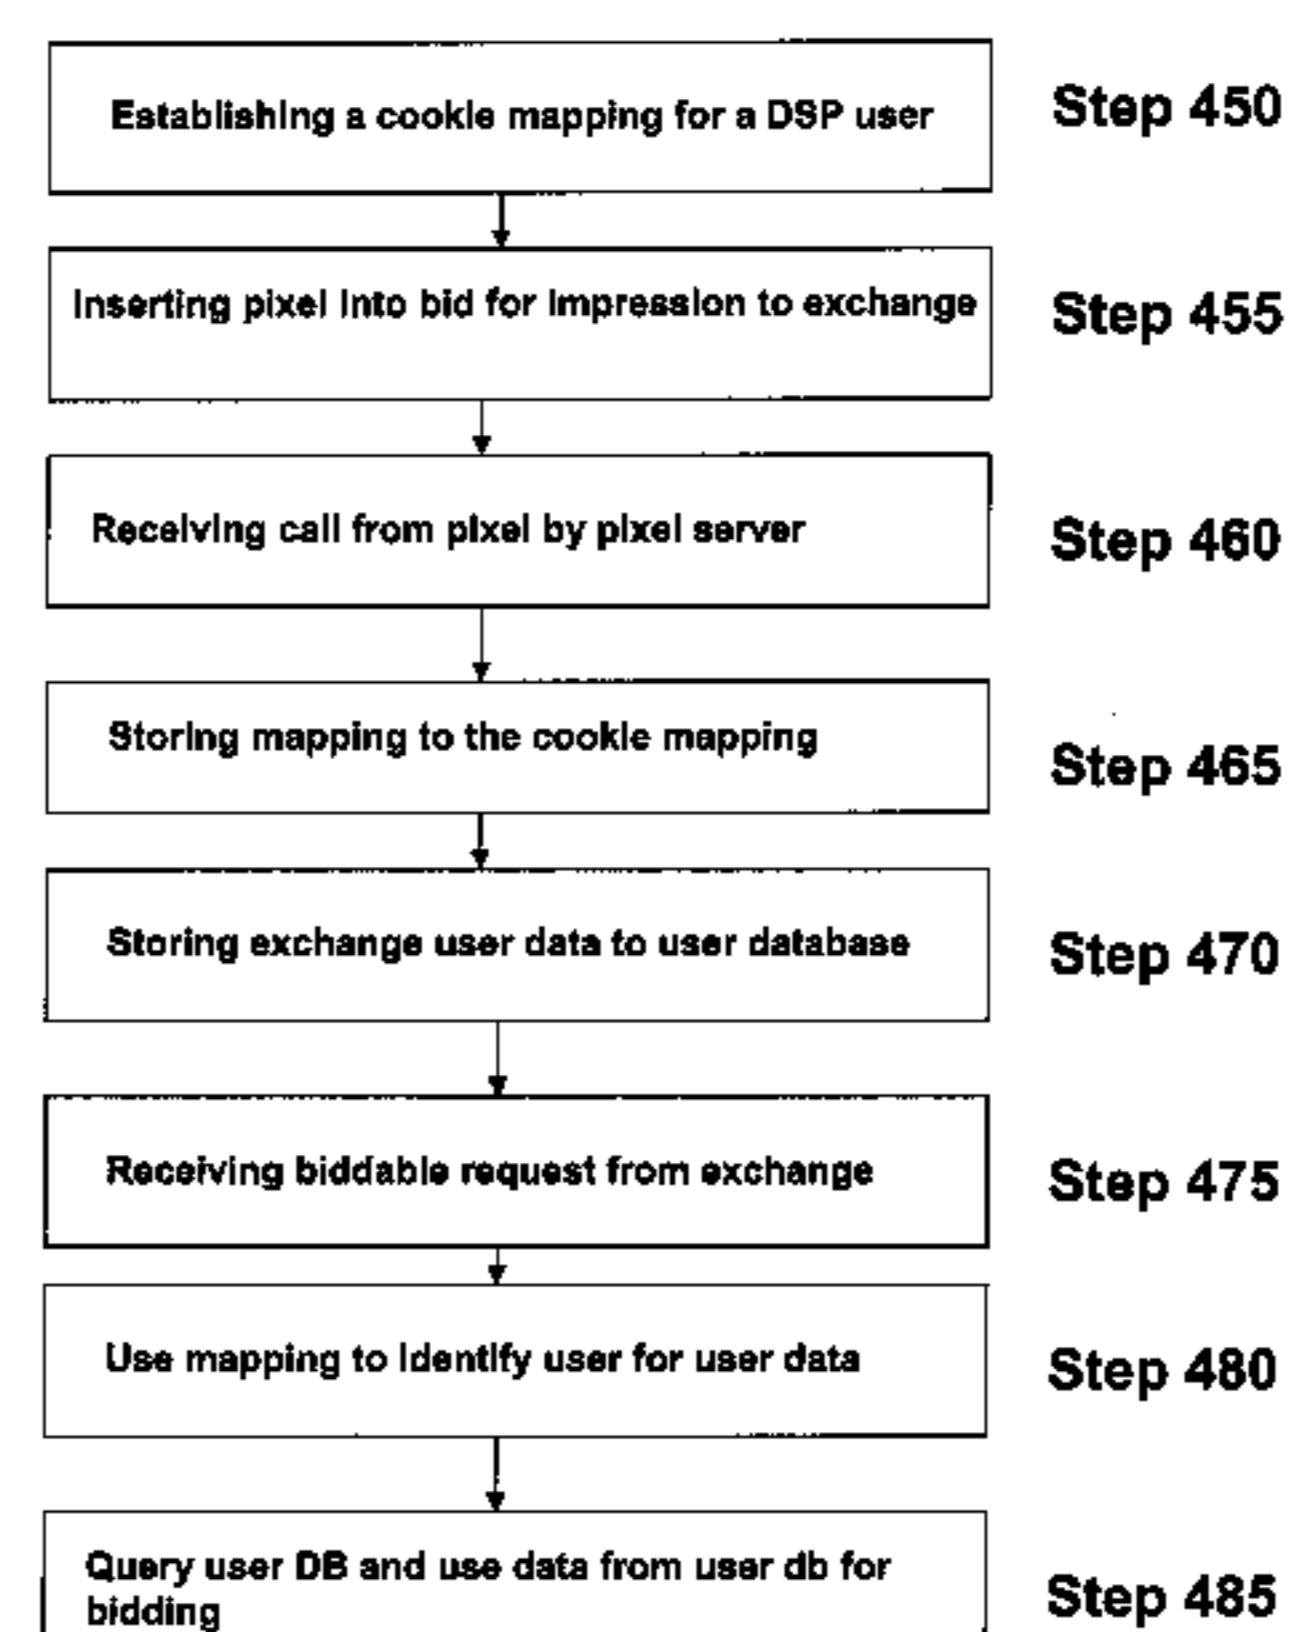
Establishing a cookie mapping for a DSP user

Step 450

Inserting pixel into bid for impression to exchange

Step 455

Receiving call from pixel by pixel server

Step 460

Storing mapping to the cookie mapping

Step 465

Storing exchange user data to user database

Step 470

Receiving biddable request from exchange

Step 475

Use mapping to identify user for user data

Step 480

Query user DB and use data from user db for bidding

Step 485